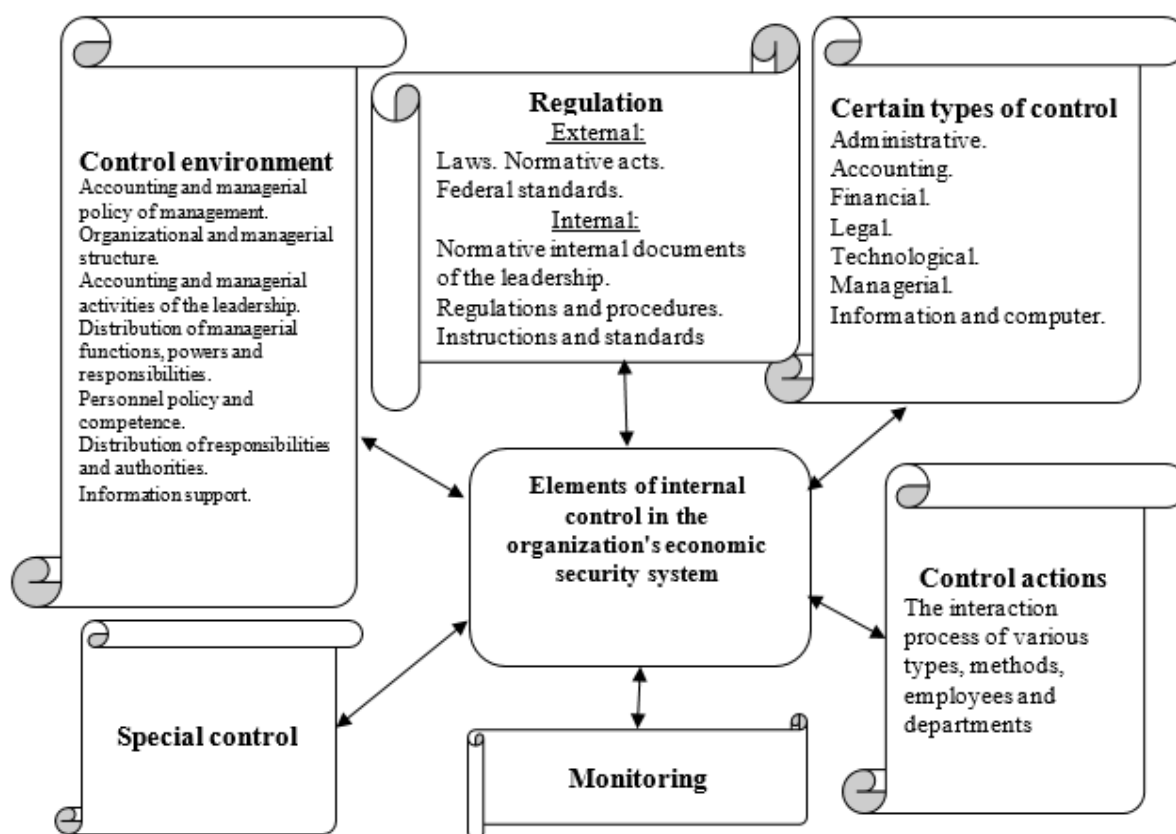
Control environment
Accounting and managerial policy of management.
Organizational and managerial structure.
Accounting and managerial activities of the leadership.
Distribution of managerial functions, powers and responsibilities.
Personnel policy and competence.
Distribution of responsibilities and authorities.
Information support.

Regulation
External:
Laws. Normative acts.
Federal standards.
Internal:
Normative internal documents of the leadership.
Regulations and procedures.
Instructions and standards

Certain types of control
Administrative.
Accounting.
Financial.
Legal.
Technological.
Managerial.
Information and computer.

Elements of internal control in the organization's economic security system

Control actions
The interaction process of various types, methods, employees and departments

Special control

Monitoring